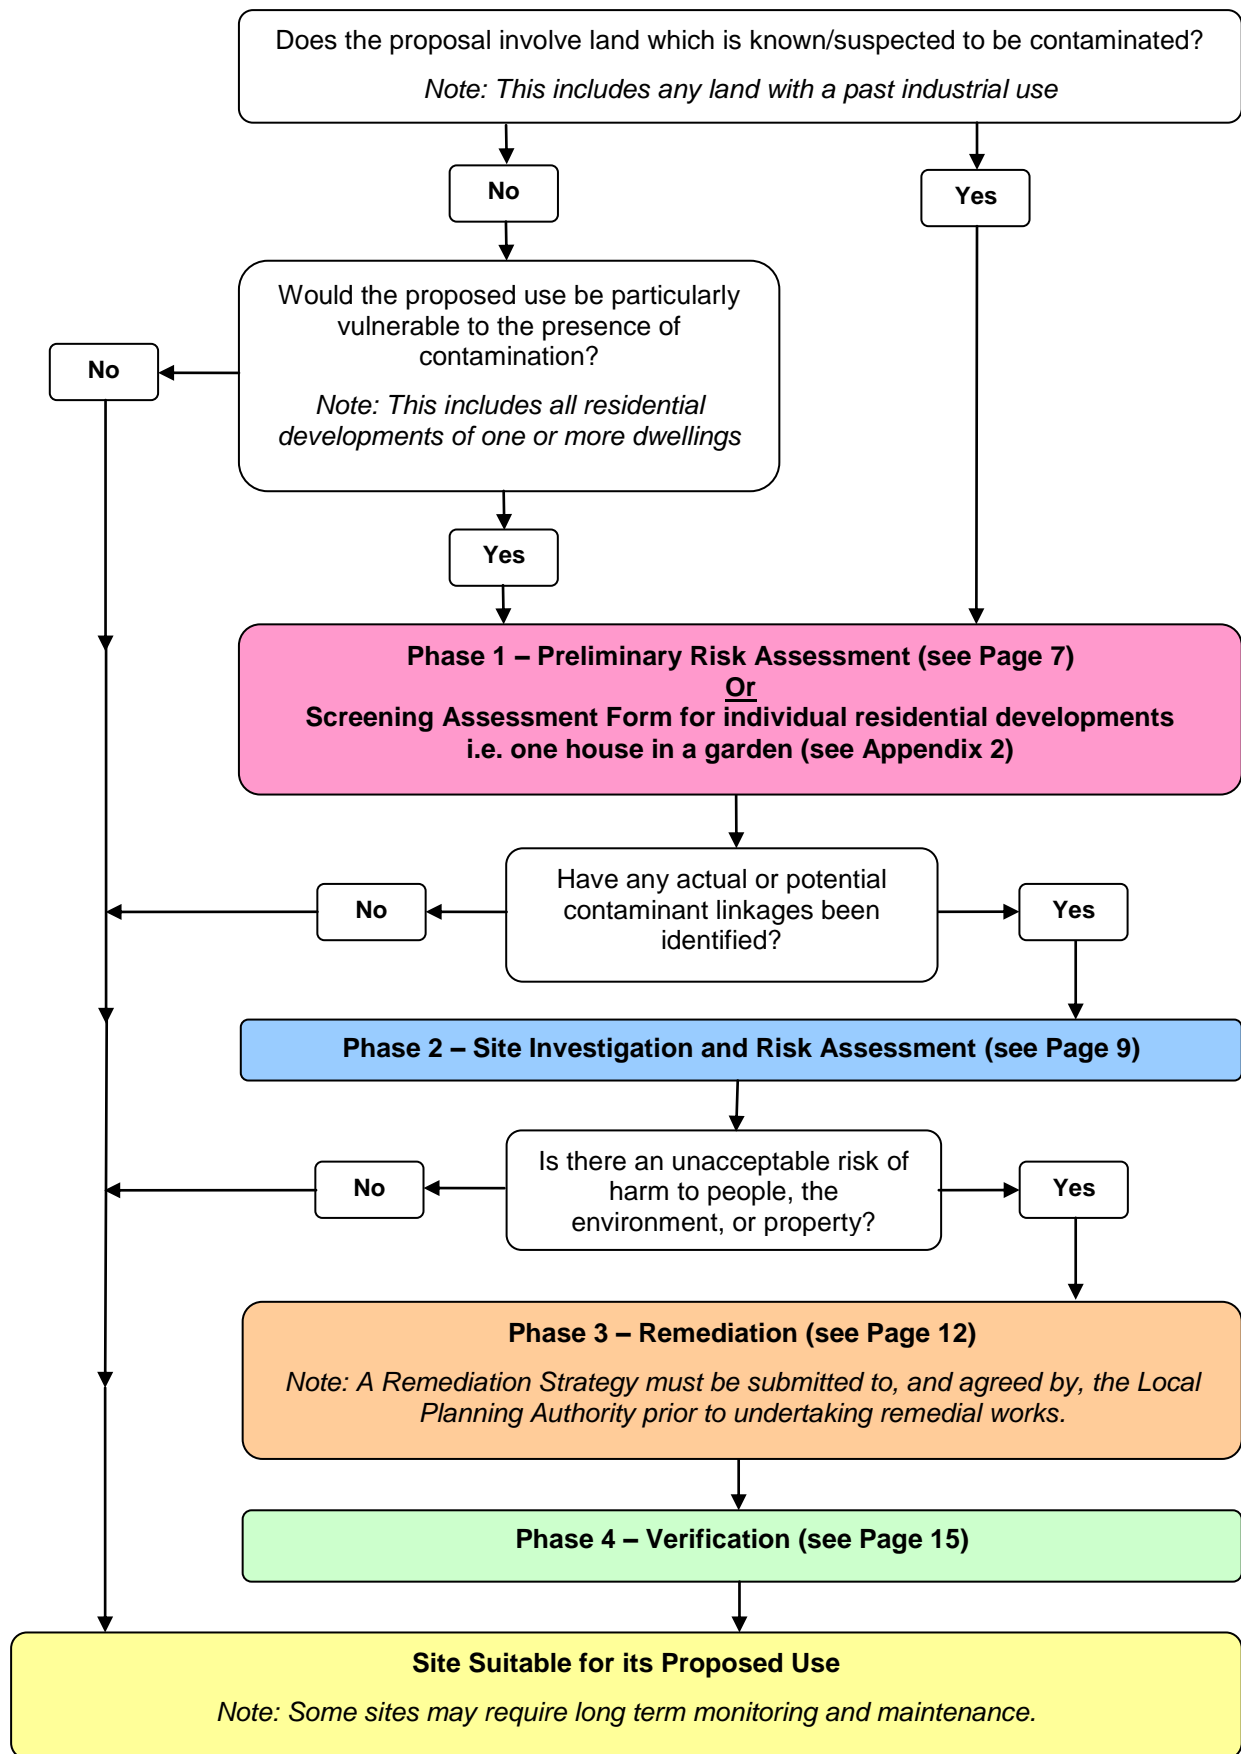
Does the proposal involve land which is known/suspected to be contaminated?

Note: This includes any land with a past industrial use

No

Yes

Would the proposed use be particularly vulnerable to the presence of contamination?

Note: This includes all residential developments of one or more dwellings

No

Yes

Phase 1 – Preliminary Risk Assessment (see Page 7)
Or
Screening Assessment Form for individual residential developments i.e. one house in a garden (see Appendix 2)

Have any actual or potential contaminant linkages been identified?

No

Yes

Phase 2 – Site Investigation and Risk Assessment (see Page 9)

Is there an unacceptable risk of harm to people, the environment, or property?

No

Yes

Phase 3 – Remediation (see Page 12)

Note: A Remediation Strategy must be submitted to, and agreed by, the Local Planning Authority prior to undertaking remedial works.

Phase 4 – Verification (see Page 15)

Site Suitable for its Proposed Use

Note: Some sites may require long term monitoring and maintenance.